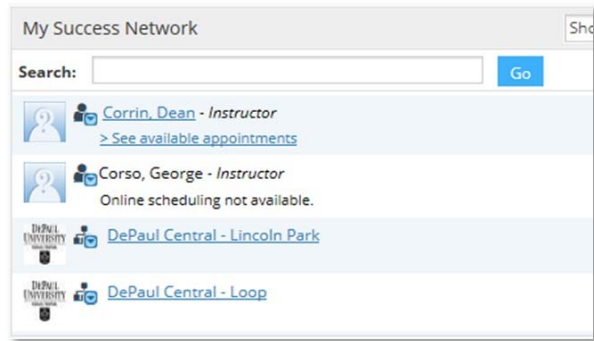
My Success Network

Sho

Search: Go

Corrin, Dean - Instructor
> See available appointments

Corso, George - Instructor
Online scheduling not available.

DEPAUL UNIVERSITY
DePaul Central - Lincoln Park

DEPAUL UNIVERSITY
DePaul Central - Loop